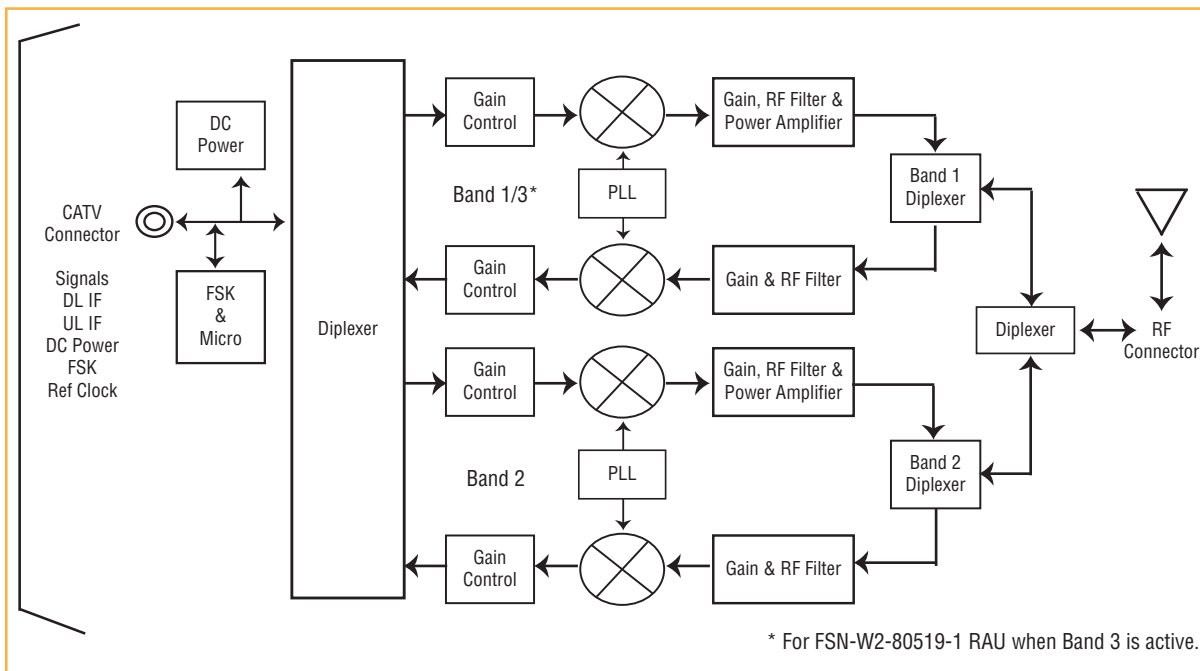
DC Power

CATV Connector

Signals
DL IF
UL IF
DC Power
FSK
Ref Clock

FSK & Micro

Diplexer

Gain Control

Gain, RF Filter & Power Amplifier

Band 1/3*

PLL

Band 1 Diplexer

Gain Control

Gain & RF Filter

Diplexer

RF Connector

Gain Control

Gain, RF Filter & Power Amplifier

Band 2

PLL

Band 2 Diplexer

Gain Control

Gain & RF Filter

* For FSN-W2-80519-1 RAU when Band 3 is active.